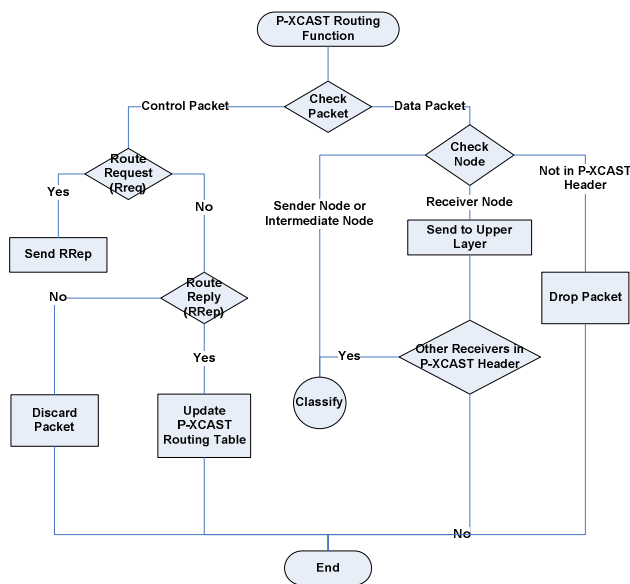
P-XCAST Routing Function

Check Packet

Control Packet

Data Packet

Route Request (Rreq)

Yes

No

Send RRep

Route Reply (RRep)

No

Yes

Discard Packet

Update P-XCAST Routing Table

Check Node

Sender Node or Intermediate Node

Receiver Node

Not in P-XCAST Header

Send to Upper Layer

Drop Packet

Other Receivers in P-XCAST Header

Yes

Classify

No

End